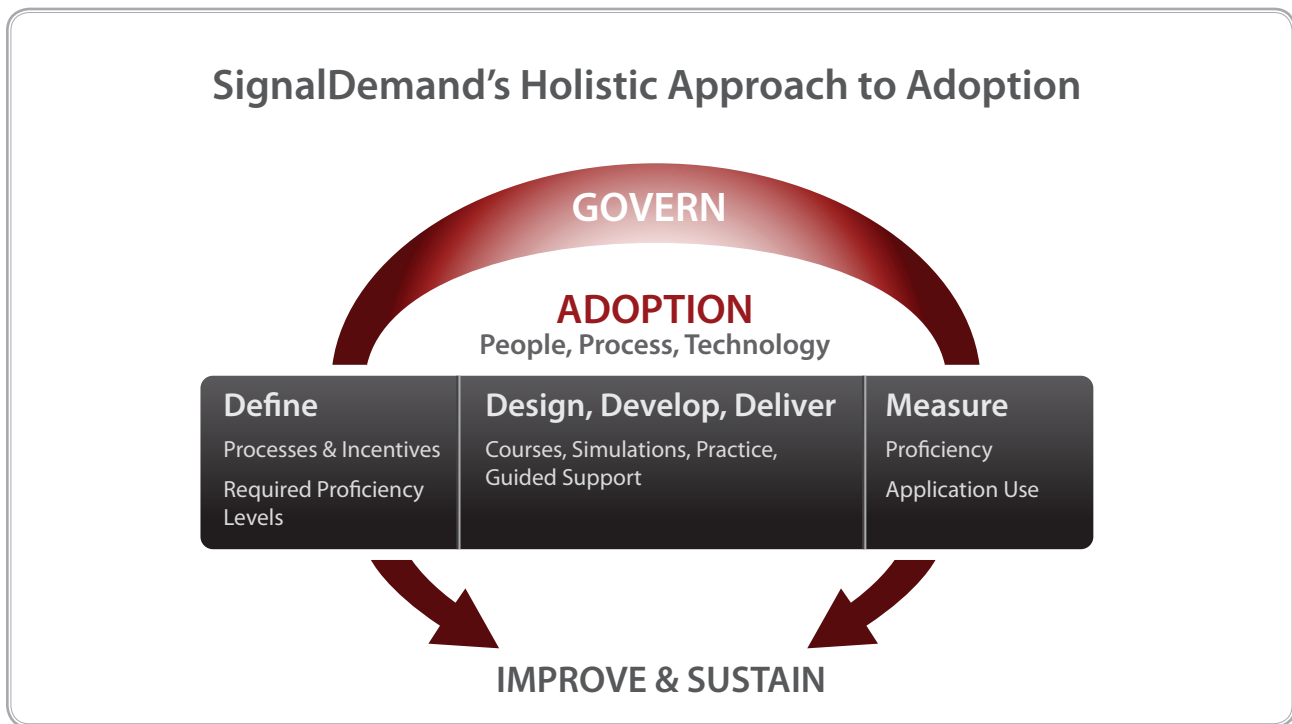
SignalDemand's Holistic Approach to Adoption

GOVERN

ADOPTION
People, Process, Technology

| Define | Design, Develop, Deliver | Measure |
|---|---|---|
| Processes & Incentives<br>Required Proficiency Levels | Courses, Simulations, Practice, Guided Support | Proficiency<br>Application Use |

IMPROVE & SUSTAIN